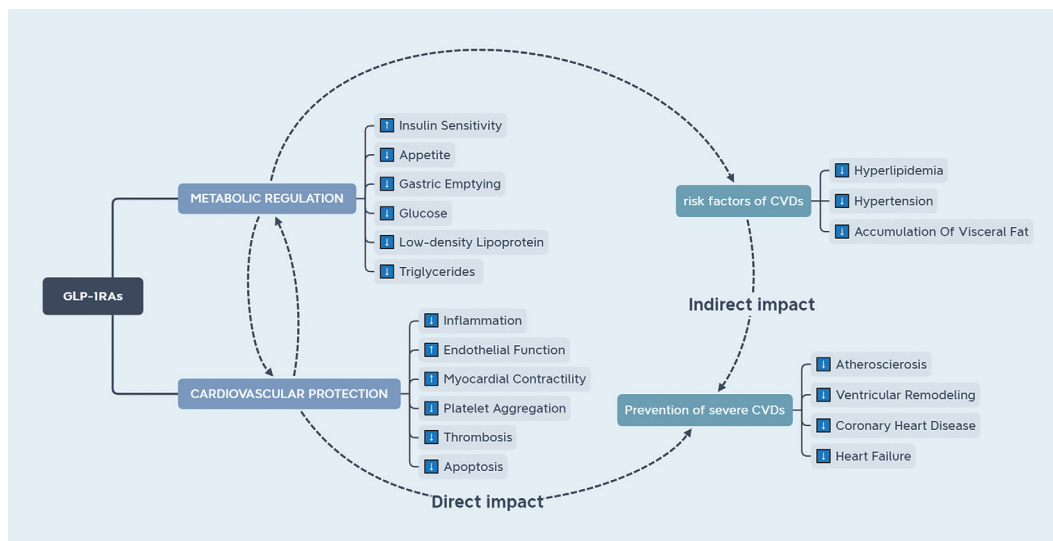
GLP-1RAs

METABOLIC REGULATION

↑ Insulin Sensitivity
↓ Appetite
↓ Gastric Emptying
↓ Glucose
↓ Low-density Lipoprotein
↓ Triglycerides

CARDIOVASCULAR PROTECTION

↓ Inflammation
↑ Endothelial Function
↑ Myocardial Contractility
↓ Platelet Aggregation
↓ Thrombosis
↓ Apoptosis

risk factors of CVDs

↓ Hyperlipidemia
↓ Hypertension
↓ Accumulation Of Visceral Fat

Indirect impact

Prevention of severe CVDs

↓ Atherosclerosis
↓ Ventricular Remodeling
↓ Coronary Heart Disease
↓ Heart Failure

Direct impact